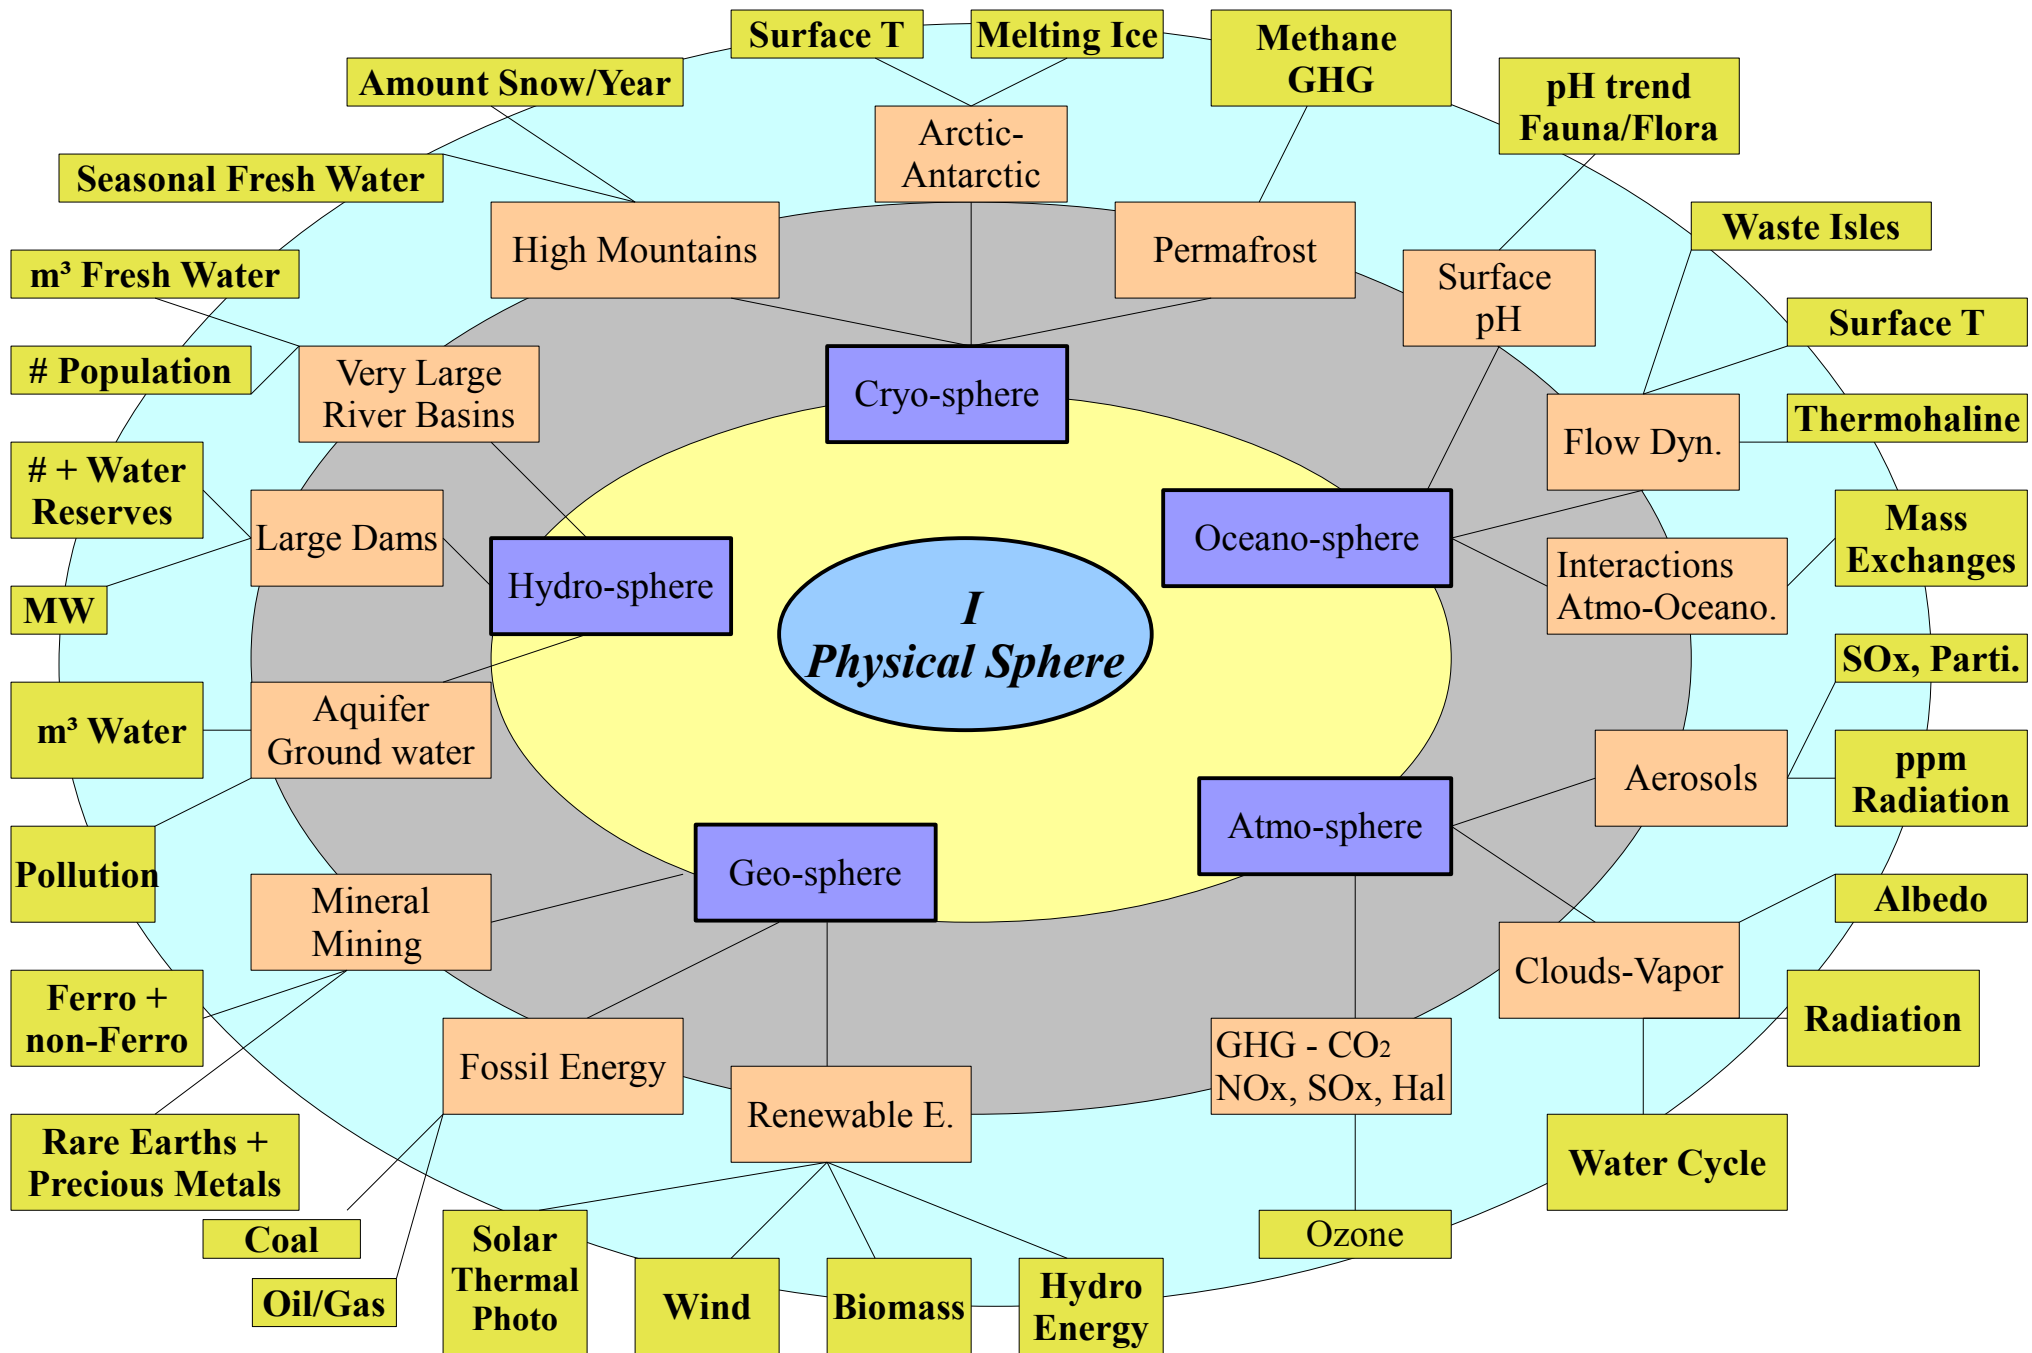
Surface T

Melting Ice

Methane GHG

Amount Snow/Year

pH trend Fauna/Flora

Arctic-Antarctic

Seasonal Fresh Water

High Mountains

Permafrost

Waste Isles

m³ Fresh Water

Surface pH

Surface T

# Population

Very Large River Basins

Cryo-sphere

Flow Dyn.

Thermohaline

# + Water Reserves

Large Dams

Oceano-sphere

Mass Exchanges

Hydro-sphere

Interactions Atmo-Oceano.

MW

I
Physical Sphere

SOx, Parti.

m³ Water

Aquifer Ground water

Aerosols

ppm Radiation

Atmo-sphere

Pollution

Mineral Mining

Geo-sphere

Albedo

Clouds-Vapor

Ferro + non-Ferro

Radiation

Fossil Energy

GHG - $CO_2$ NOx, SOx, Hal

Renewable E.

Rare Earths + Precious Metals

Water Cycle

Coal

Ozone

Solar Thermal Photo

Oil/Gas

Wind

Biomass

Hydro Energy